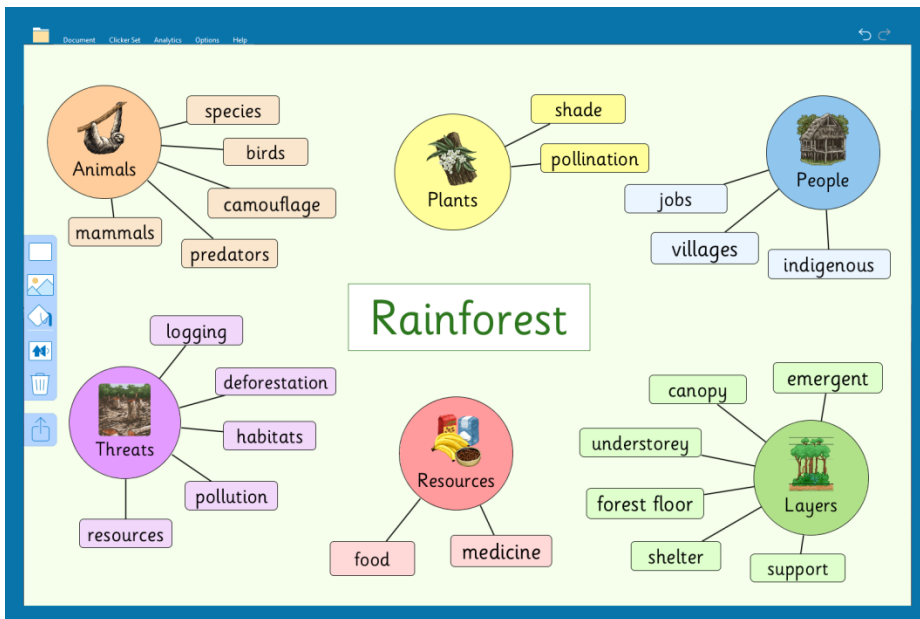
Document Clicker Set Analytics Options Help

species
birds
Animals
camouflage
mammals
predators

shade
pollination
Plants

People
jobs
villages
indigenous

Rainforest

logging
deforestation
habitats
Threats
pollution
resources

Resources
food
medicine

canopy
emergent
understorey
forest floor
Layers
shelter
support